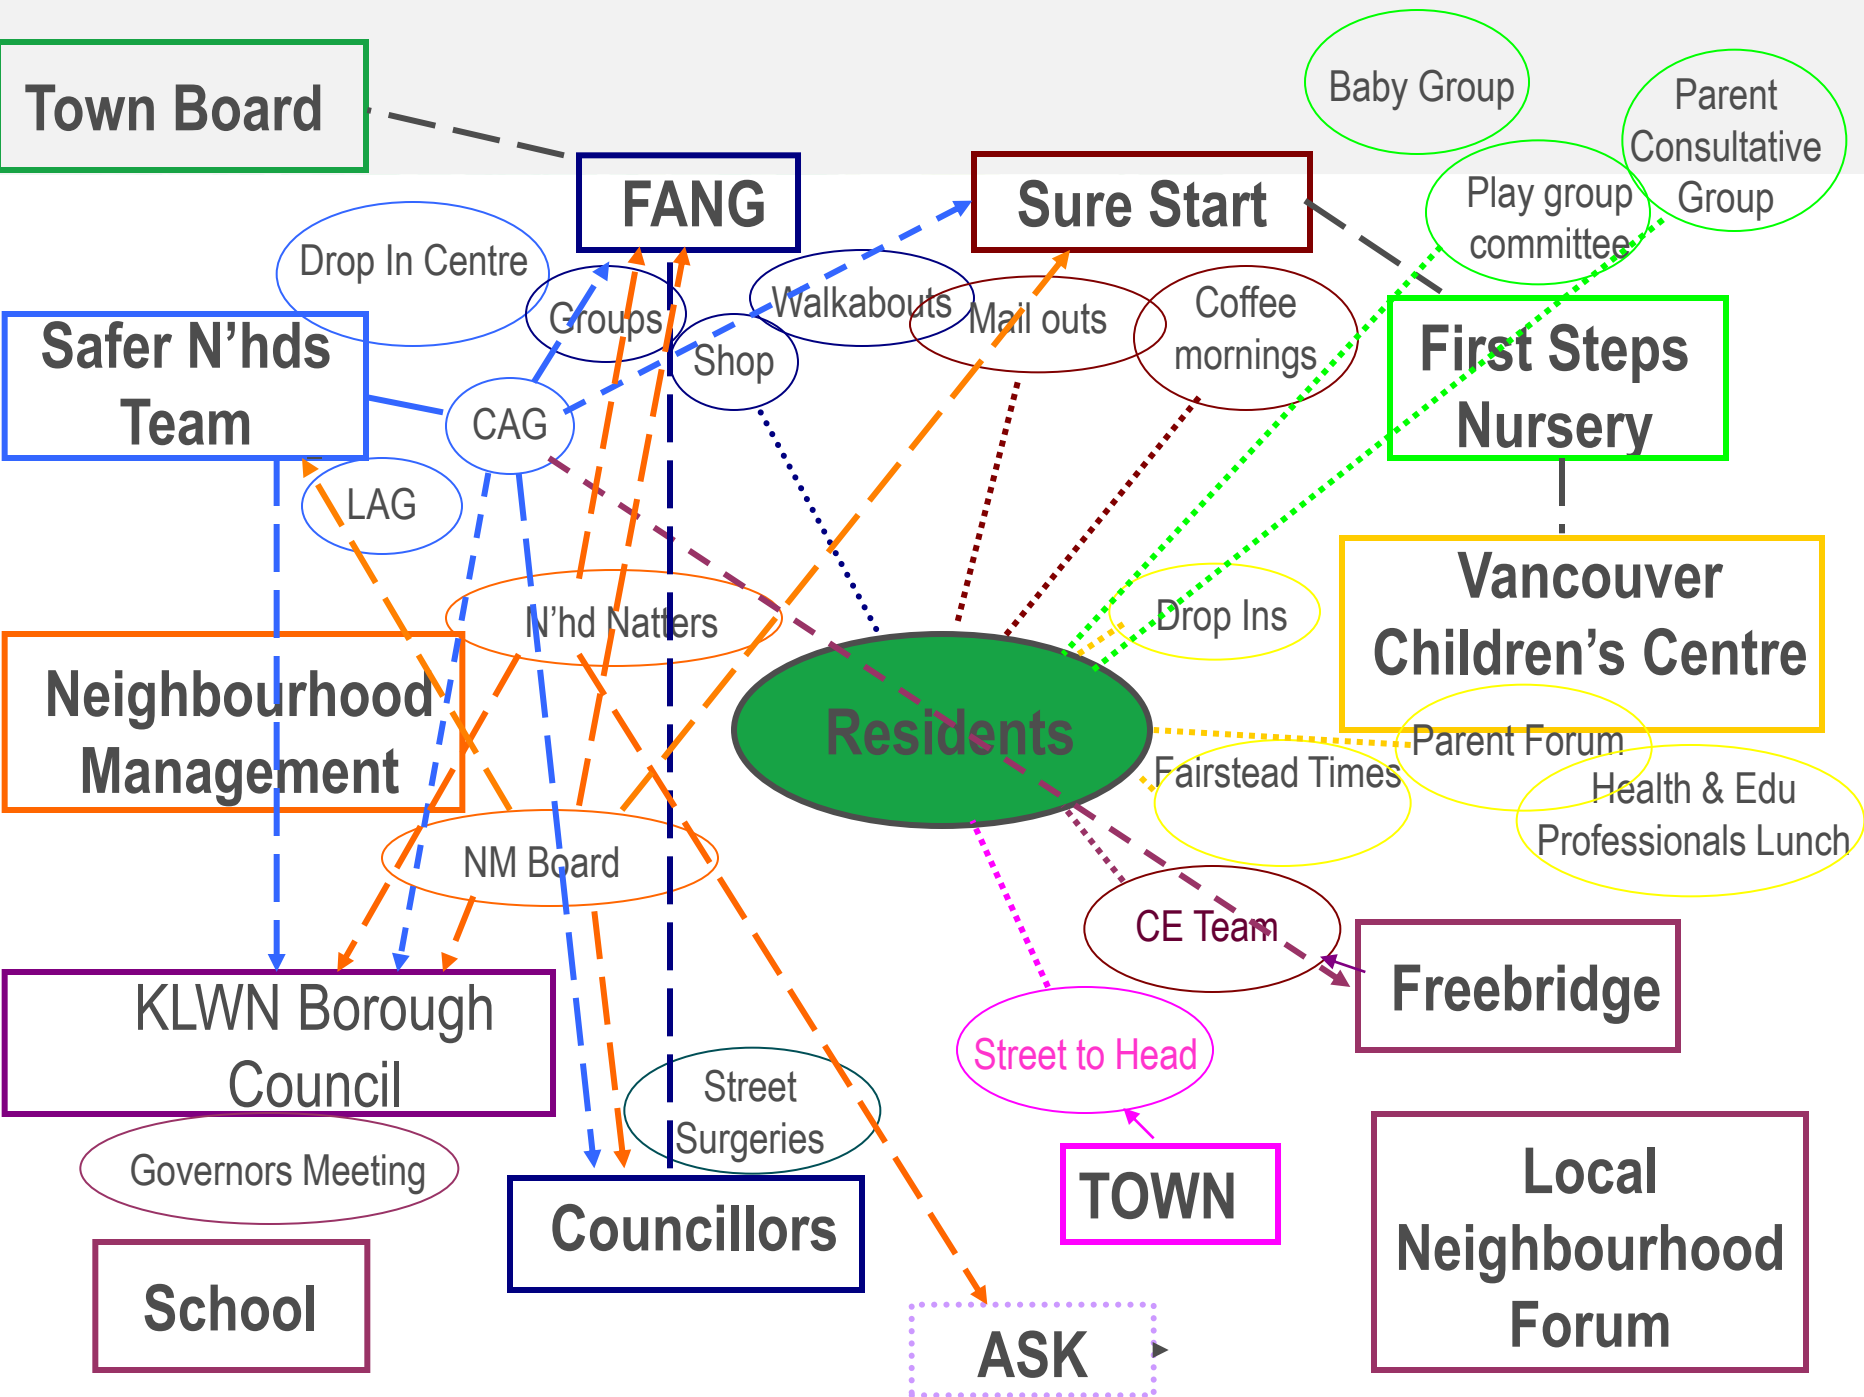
Town Board

FANG

Sure Start

Baby Group

Parent Consultative Group

Play group committee

Drop In Centre

Groups

Walkabouts

Mail outs

Coffee mornings

Shop

Safer N'hds Team

CAG

First Steps Nursery

LAG

Vancouver Children's Centre

Drop Ins

N'hd Natters

Neighbourhood Management

Residents

Parent Forum

Fairstead Times

Health & Edu Professionals Lunch

NM Board

CE Team

Freebridge

KLWN Borough Council

Street to Head

Street Surgeries

Governors Meeting

TOWN

Local Neighbourhood Forum

Councillors

School

ASK